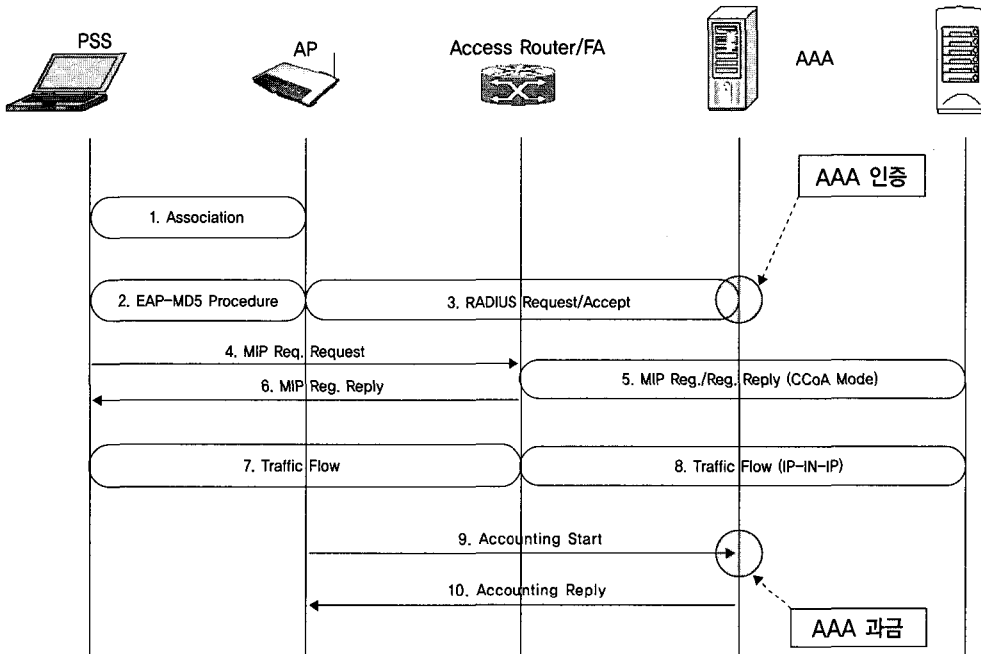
PSS

AP

Access Router/FA

AAA

AAA 인증

1. Association

2. EAP-MD5 Procedure

3. RADIUS Request/Accept

4. MIP Req. Request

6. MIP Reg. Reply

5. MIP Reg./Reg. Reply (CCoA Mode)

7. Traffic Flow

8. Traffic Flow (IP-IN-IP)

9. Accounting Start

10. Accounting Reply

AAA 과금